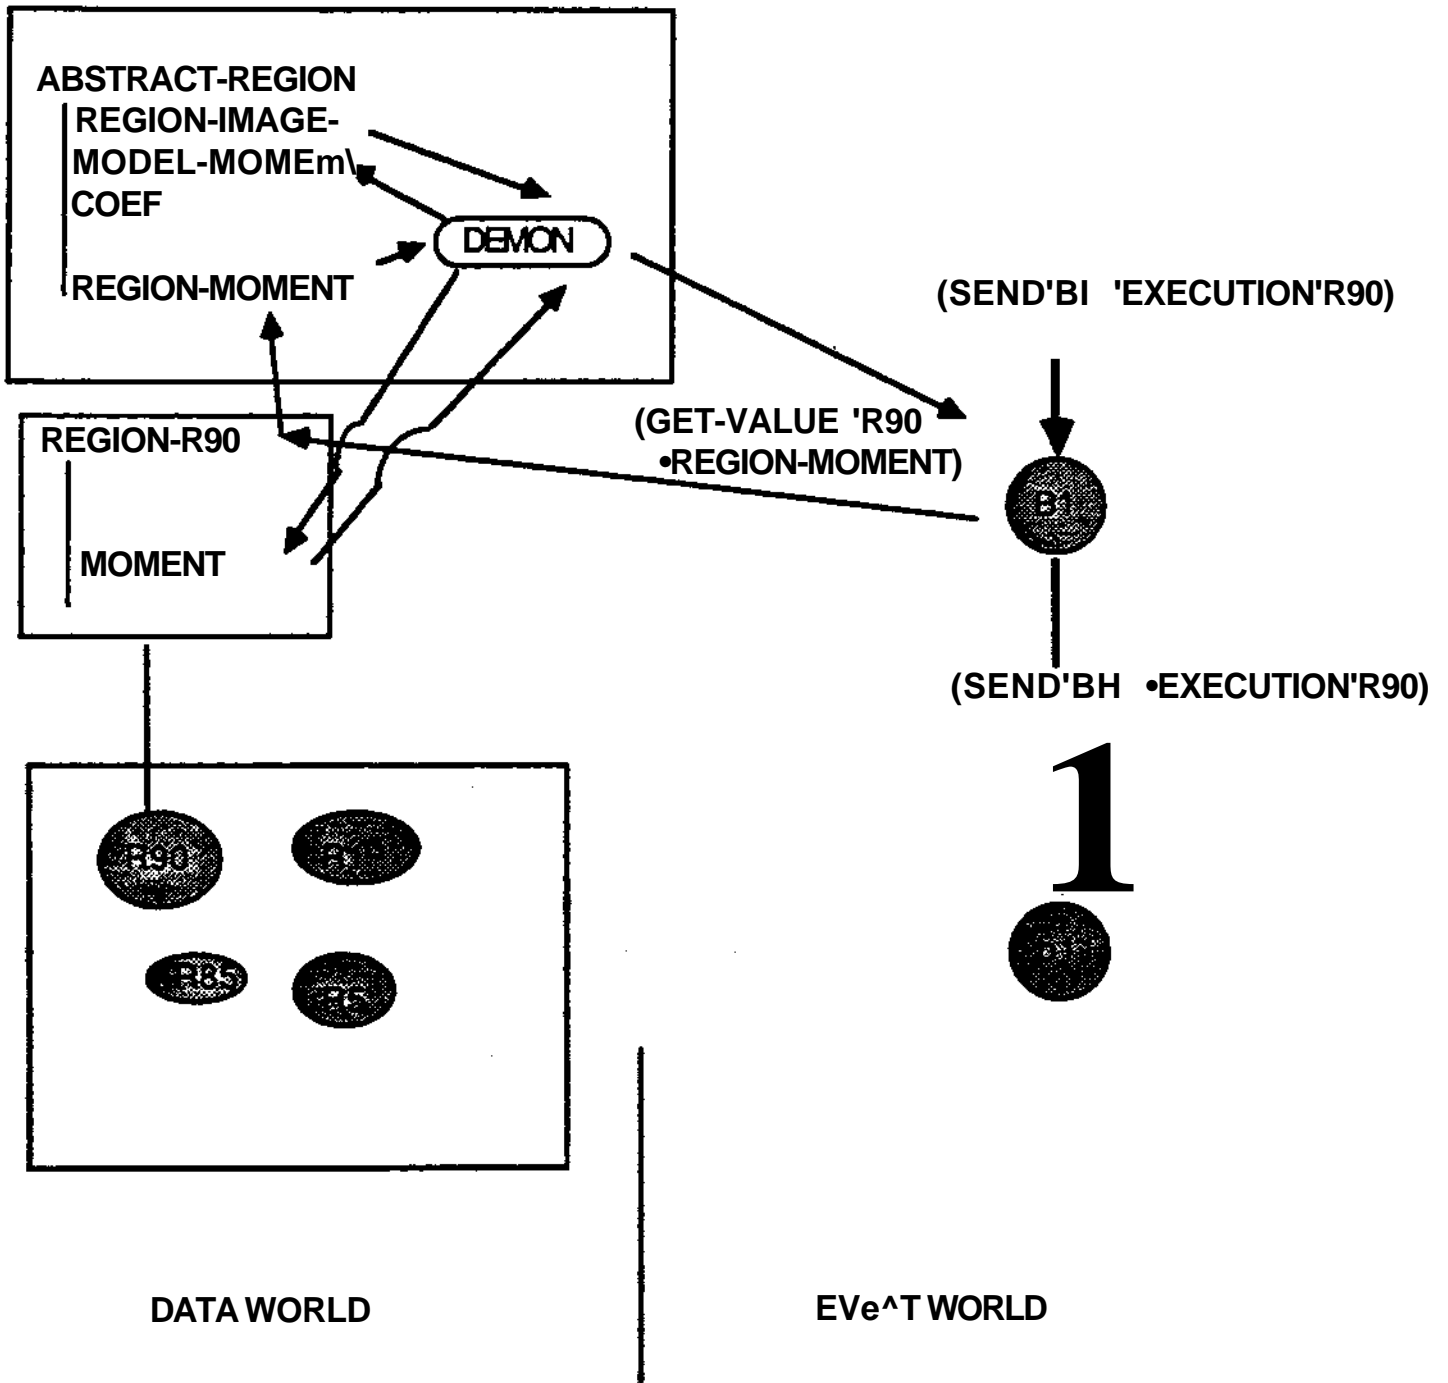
ABSTRACT-REGION
REGION-IMAGE-MODEL-MOMEm\ COEF
DEMON
REGION-MOMENT
(SEND'BI 'EXECUTION'R90)
REGION-R90
(GET-VALUE 'R90 •REGION-MOMENT)
B1
MOMENT
(SEND'BH •EXECUTION'R90)
1
R90
R1
B1
R85
R5
DATA WORLD
EVe^T WORLD